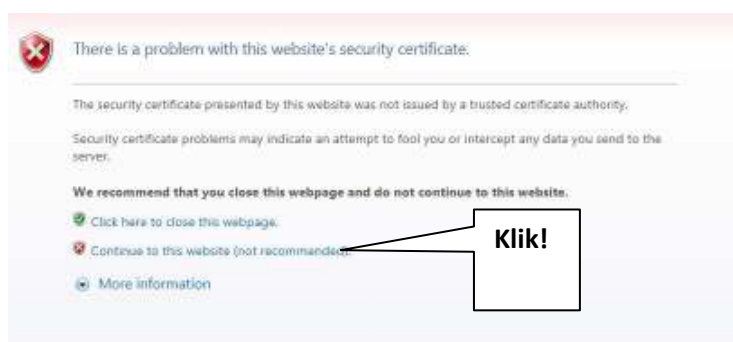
There is a problem with this website's security certificate.

The security certificate presented by this website was not issued by a trusted certificate authority.

Security certificate problems may indicate an attempt to fool you or intercept any data you send to the server.

We recommend that you close this webpage and do not continue to this website.

Click here to close this webpage.

Continue to this website (not recommended).

More information

Klik!